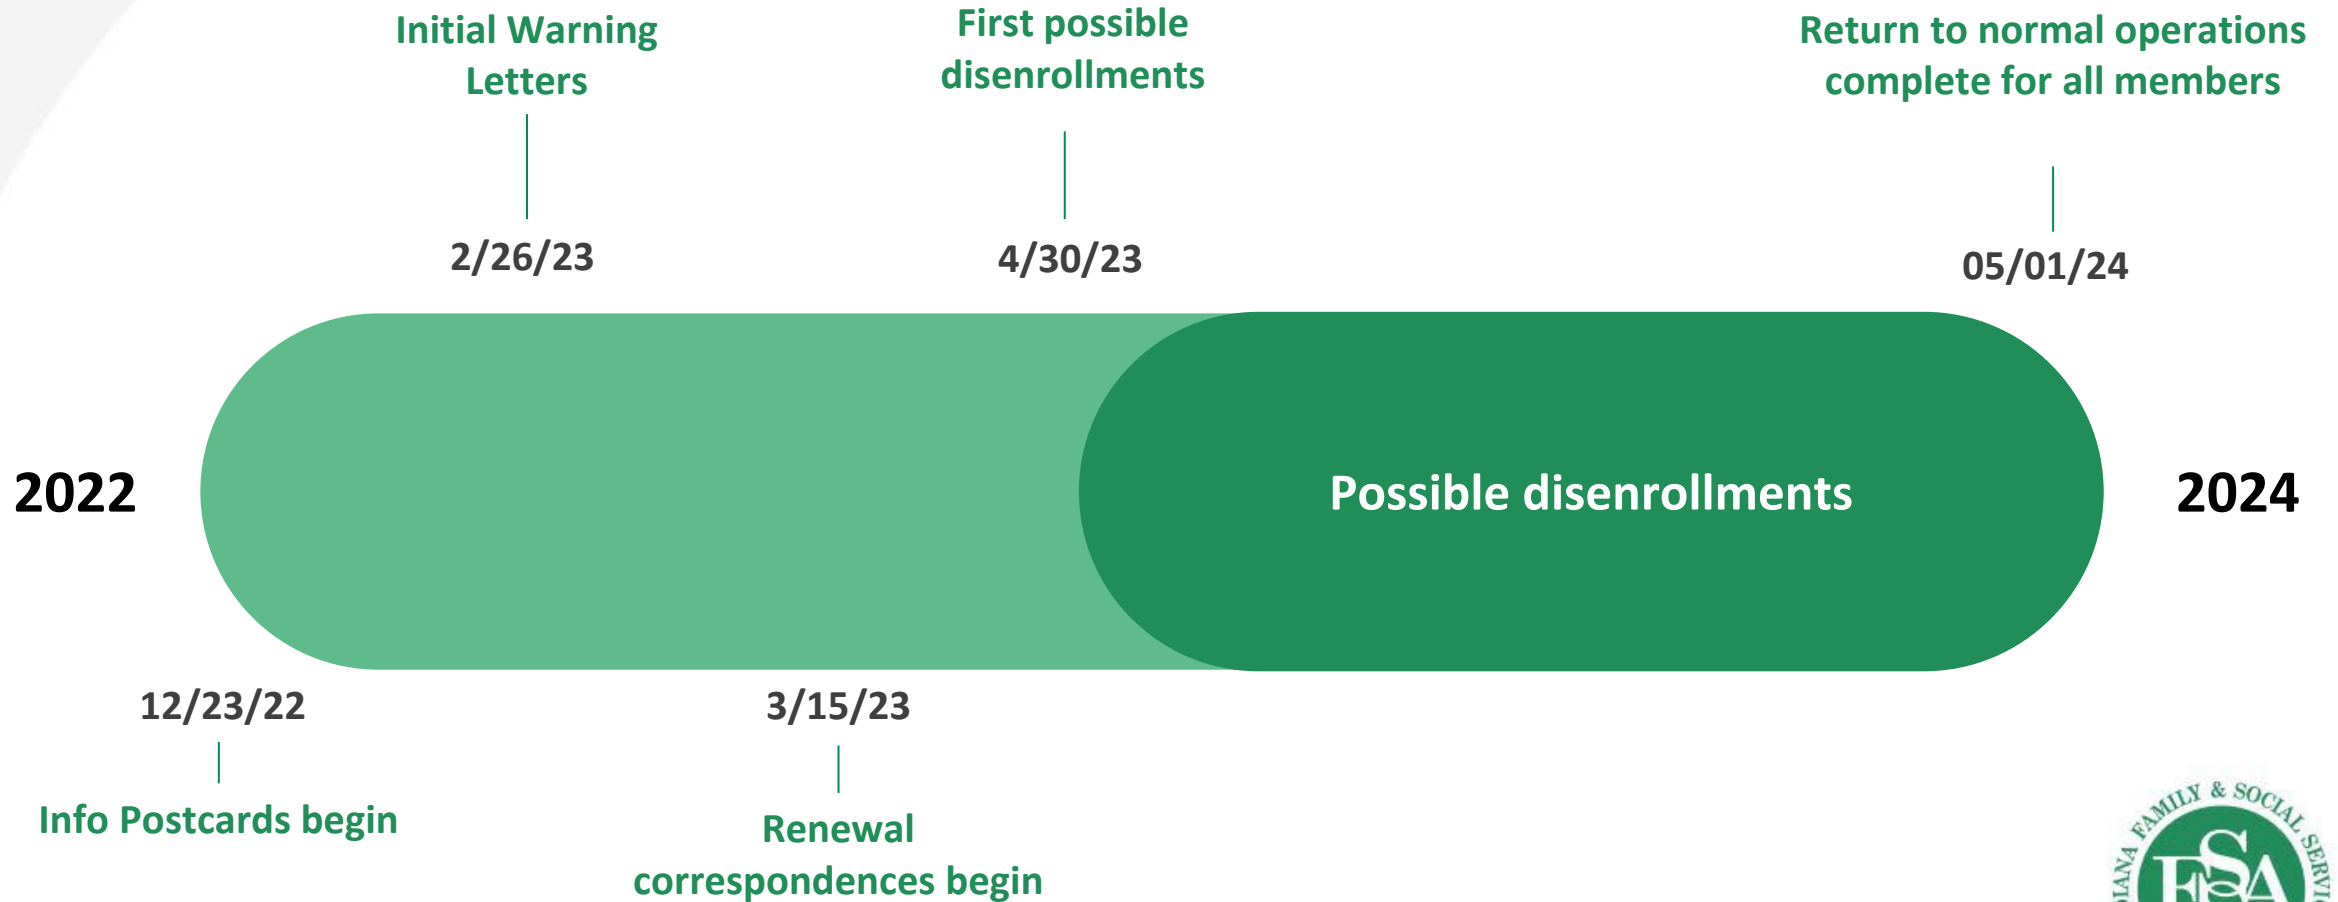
Initial Warning Letters

2/26/23

First possible disenrollments

4/30/23

Return to normal operations complete for all members

05/01/24

2022

Possible disenrollments

2024

12/23/22

Info Postcards begin

3/15/23

Renewal correspondences begin

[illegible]IANA FAMILY & SOCIAL SERVI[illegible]

FSA